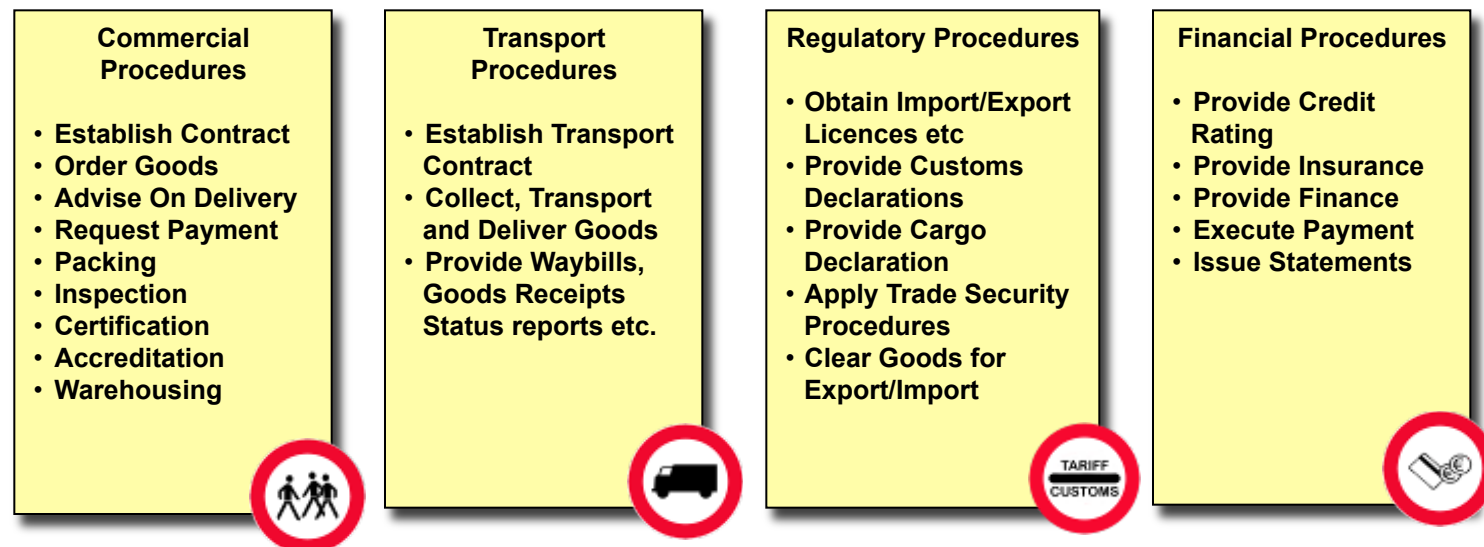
Commercial Procedures

• Establish Contract
• Order Goods
• Advise On Delivery
• Request Payment
• Packing
• Inspection
• Certification
• Accreditation
• Warehousing

Transport Procedures

• Establish Transport Contract
• Collect, Transport and Deliver Goods
• Provide Waybills, Goods Receipts Status reports etc.

Regulatory Procedures

• Obtain Import/Export Licences etc
• Provide Customs Declarations
• Provide Cargo Declaration
• Apply Trade Security Procedures
• Clear Goods for Export/Import

TARIFF
CUSTOMS

Financial Procedures

• Provide Credit Rating
• Provide Insurance
• Provide Finance
• Execute Payment
• Issue Statements